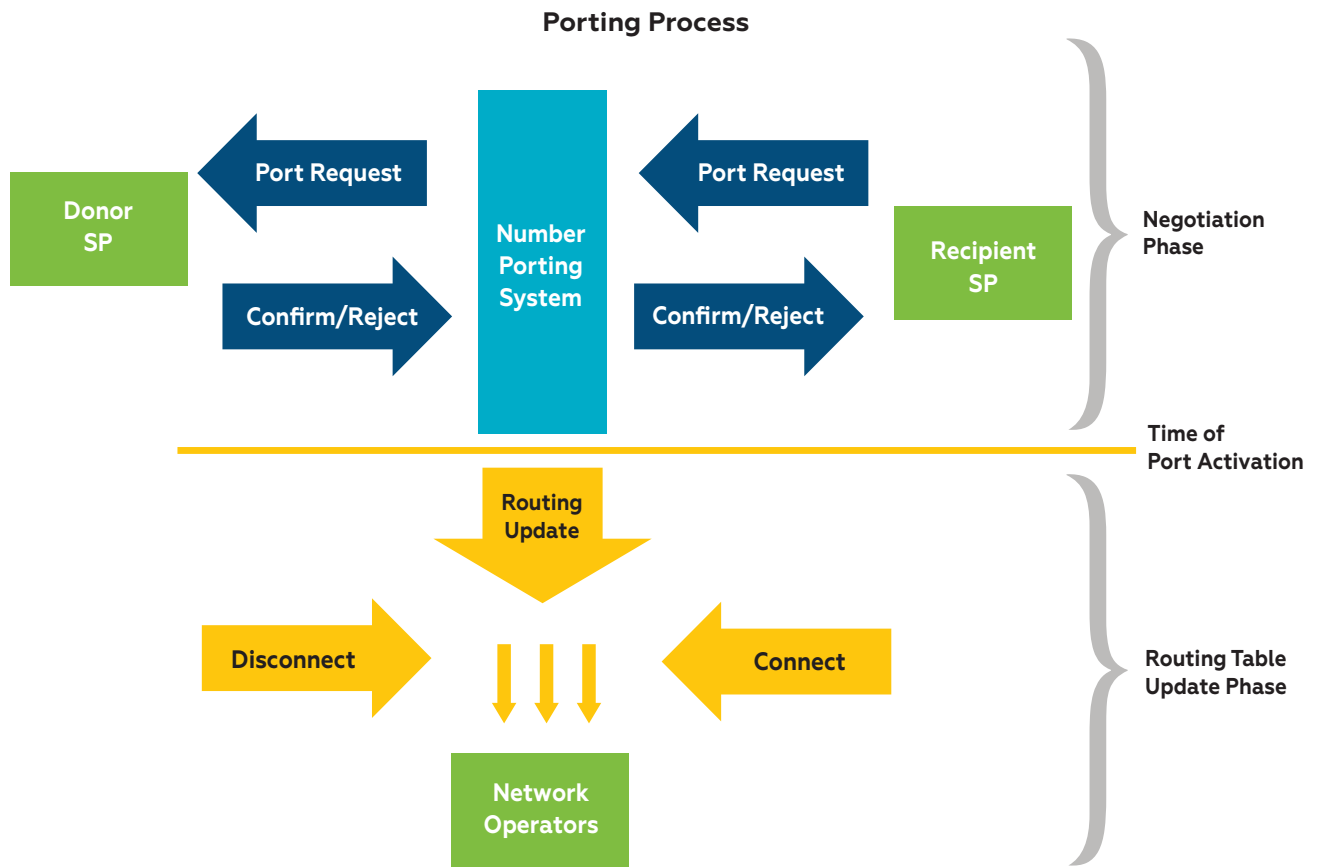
Porting Process

Donor SP

Port Request

Confirm/Reject

Number Porting System

Port Request

Confirm/Reject

Recipient SP

Negotiation Phase

Time of Port Activation

Routing Update

Disconnect

Connect

Network Operators

Routing Table Update Phase